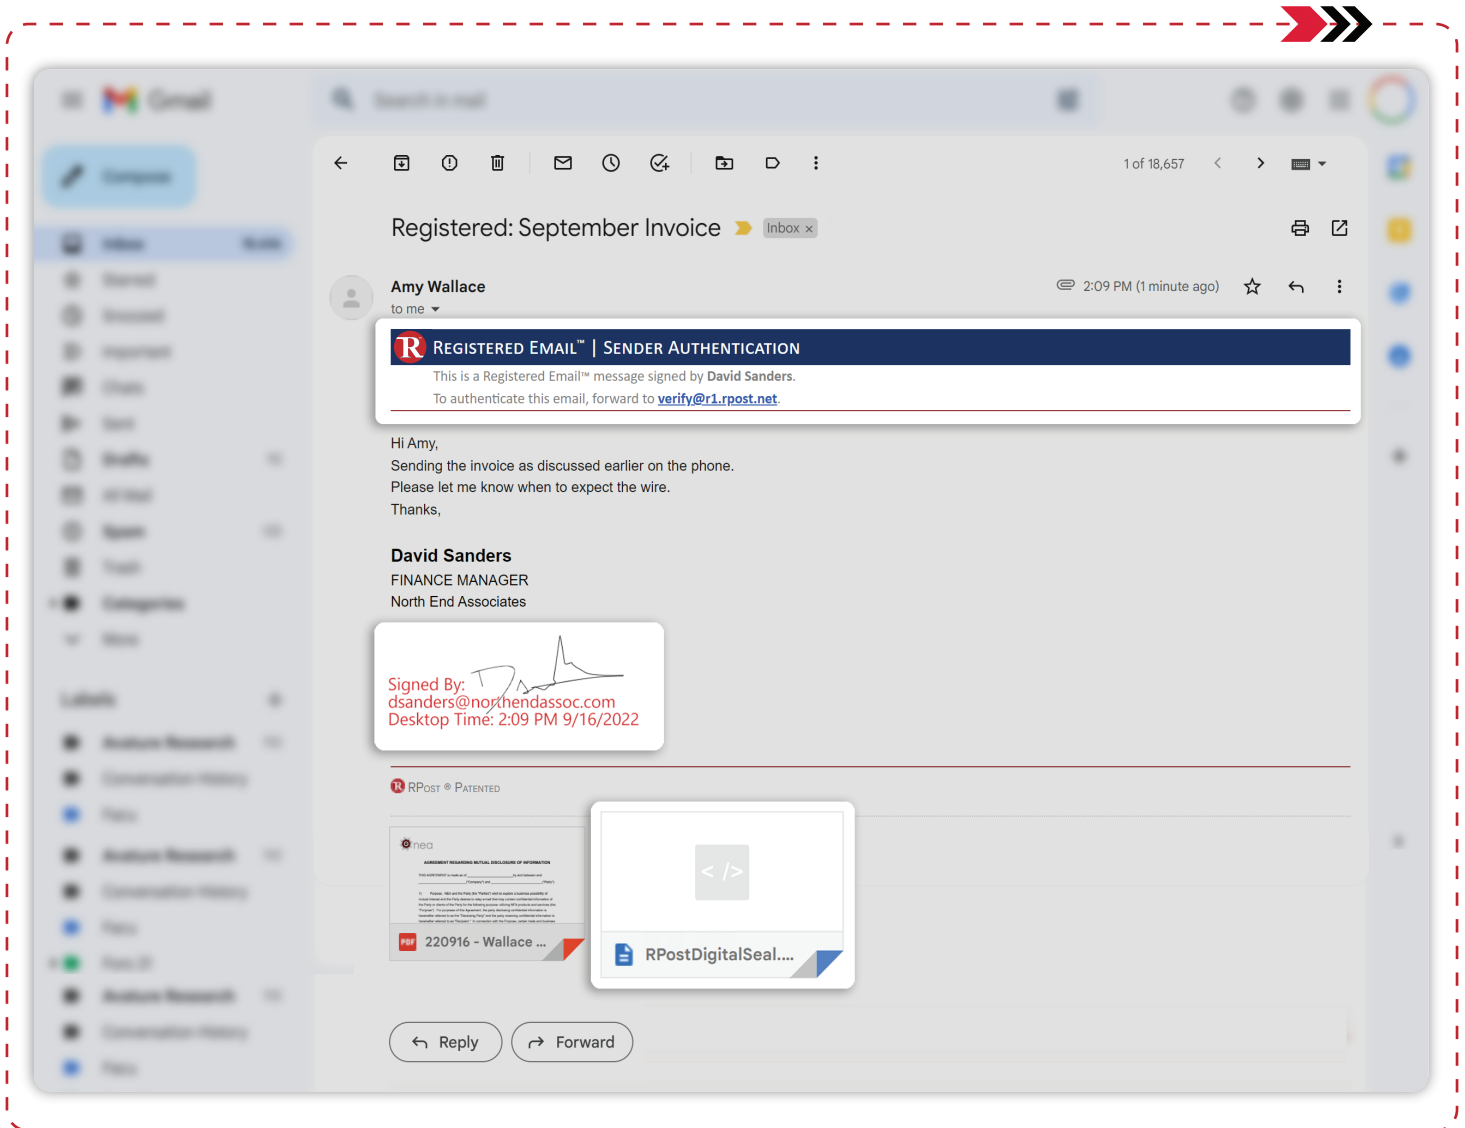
1 of 18,657

Registered: September Invoice Inbox ×

Amy Wallace
to me

2:09 PM (1 minute ago)

R REGISTERED EMAIL™ | SENDER AUTHENTICATION
This is a Registered Email™ message signed by David Sanders.
To authenticate this email, forward to verify@r1.rpost.net.

Hi Amy,
Sending the invoice as discussed earlier on the phone.
Please let me know when to expect the wire.
Thanks,

David Sanders
FINANCE MANAGER
North End Associates

Signed By:
dsanders@northendassoc.com
Desktop Time: 2:09 PM 9/16/2022

RPOST ® PATENTED

220916 - Wallace ...

RPostDigitalSeal....

Reply
Forward